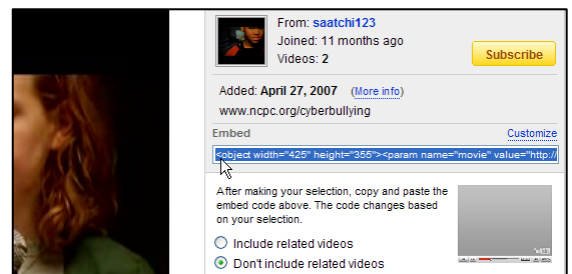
From: saatchi123
Joined: 11 months ago
Videos: 2

Subscribe

Added: April 27, 2007 (More info)
www.ncpc.org/cyberbullying

Embed
Customize

<object width="425" height="355"><param name="movie" value="http://

After making your selection, copy and paste the embed code above. The code changes based on your selection.

Include related videos
Don't include related videos